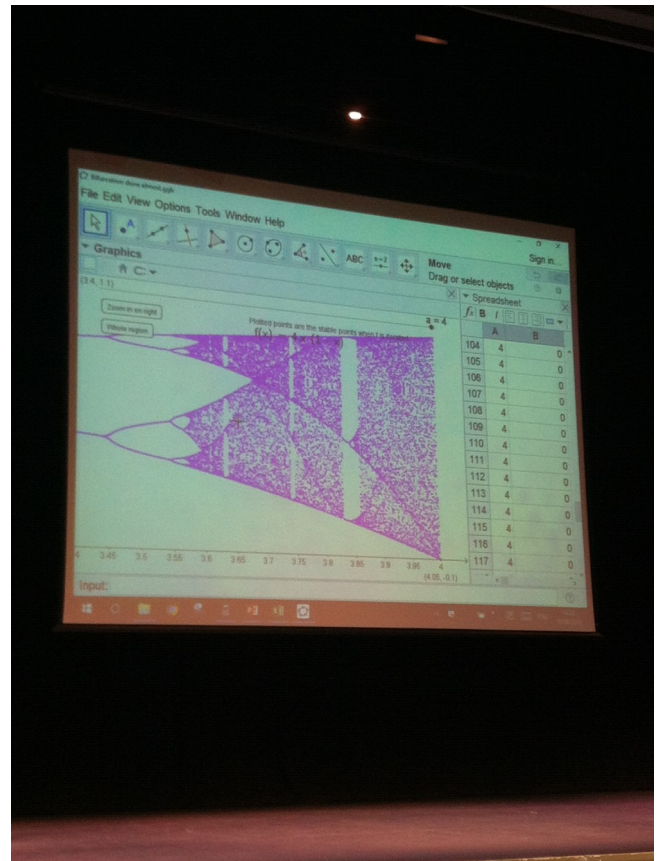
Bifurcation diagram almost.ggb

File Edit View Options Tools Window Help

ABC

Move
Drag or select objects

Sign in...

Graphics

(3.4, 1.1)

Zoom in on right

Whole region

Plotted points are the stable points when f is iterated

$f(x) = a\,x(1-x)$

a = 4

Spreadsheet

| | A | B |
|---|---|---|
| 104 | 4 | 0 |
| 105 | 4 | 0 |
| 106 | 4 | 0 |
| 107 | 4 | 0 |
| 108 | 4 | 0 |
| 109 | 4 | 0 |
| 110 | 4 | 0 |
| 111 | 4 | 0 |
| 112 | 4 | 0 |
| 113 | 4 | 0 |
| 114 | 4 | 0 |
| 115 | 4 | 0 |
| 116 | 4 | 0 |
| 117 | 4 | 0 |

3.4 3.45 3.5 3.55 3.6 3.65 3.7 3.75 3.8 3.85 3.9 3.95 4

(4.05, -0.1)

Input: